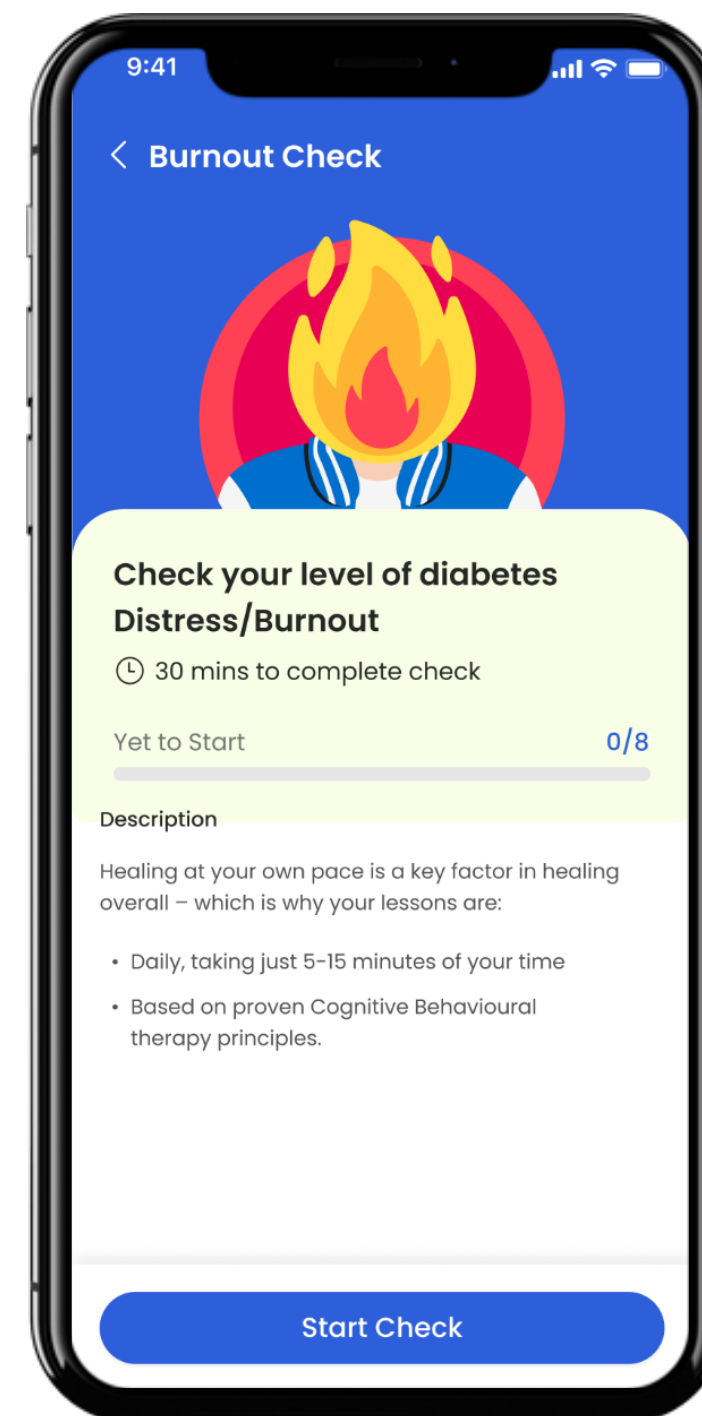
9:41

Burnout Check

Check your level of diabetes Distress/Burnout

30 mins to complete check

Yet to Start 0/8

Description

Healing at your own pace is a key factor in healing overall – which is why your lessons are:

• Daily, taking just 5-15 minutes of your time
• Based on proven Cognitive Behavioural therapy principles.

Start Check